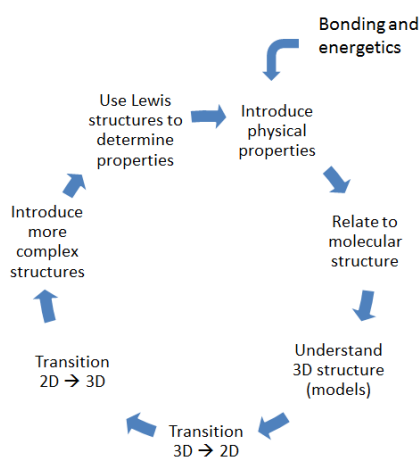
Bonding and energetics

Introduce physical properties

Relate to molecular structure

Understand 3D structure (models)

Transition 3D → 2D

Transition 2D → 3D

Introduce more complex structures

Use Lewis structures to determine properties